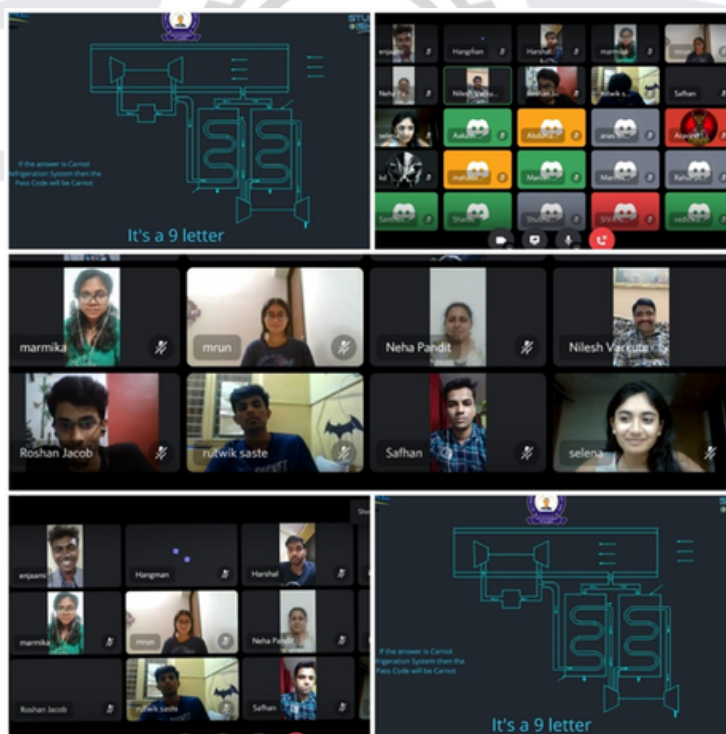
If the answer is Carnot Refrigeration System then the Pass Code will be Carnot

It's a 9 letter

enjaam
Hangman
Harshal
marmika
mrun
Neha P
Nilesh Varkute
Roshan Jacob
rutwik s
Safhan
Aaditya
Abdul
Anas
Aswajeet
kd
mansi
Manav
Mannat
Rana
Sanika
Shaikh
Shubham
Shivani
vedika

marmika
mrun
Neha Pandit
Nilesh Varkute
Roshan Jacob
rutwik saste
Safhan
selena

enjaam
Hangman
Harshal
marmika
mrun
Neha Pandit
Roshan Jacob
rutwik saste
Safhan

If the answer is Carnot Refrigeration System then the Pass Code will be Carnot

It's a 9 letter